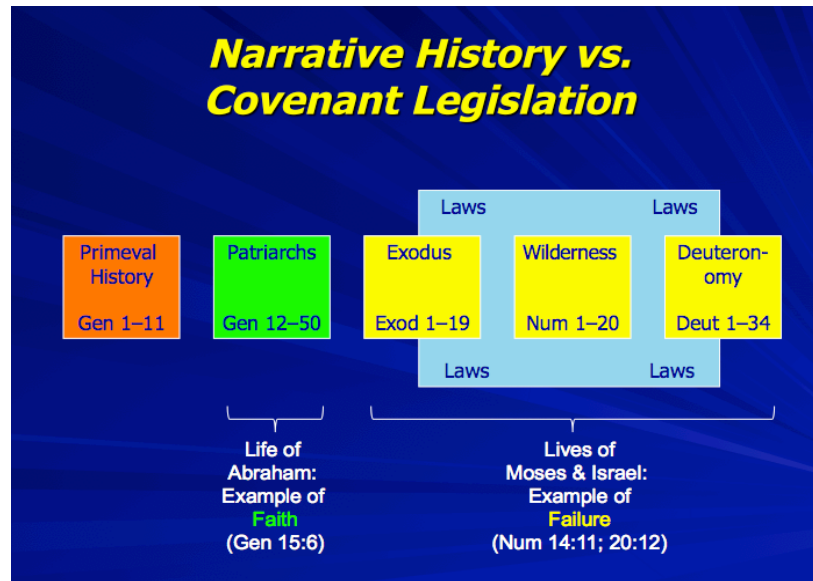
Narrative History vs. Covenant Legislation

Laws

Laws

Primeval History

Gen 1–11

Patriarchs

Gen 12–50

Exodus

Exod 1–19

Wilderness

Num 1–20

Deuteronomy

Deut 1–34

Laws

Laws

Life of Abraham: Example of Faith (Gen 15:6)

Lives of Moses & Israel: Example of Failure (Num 14:11; 20:12)